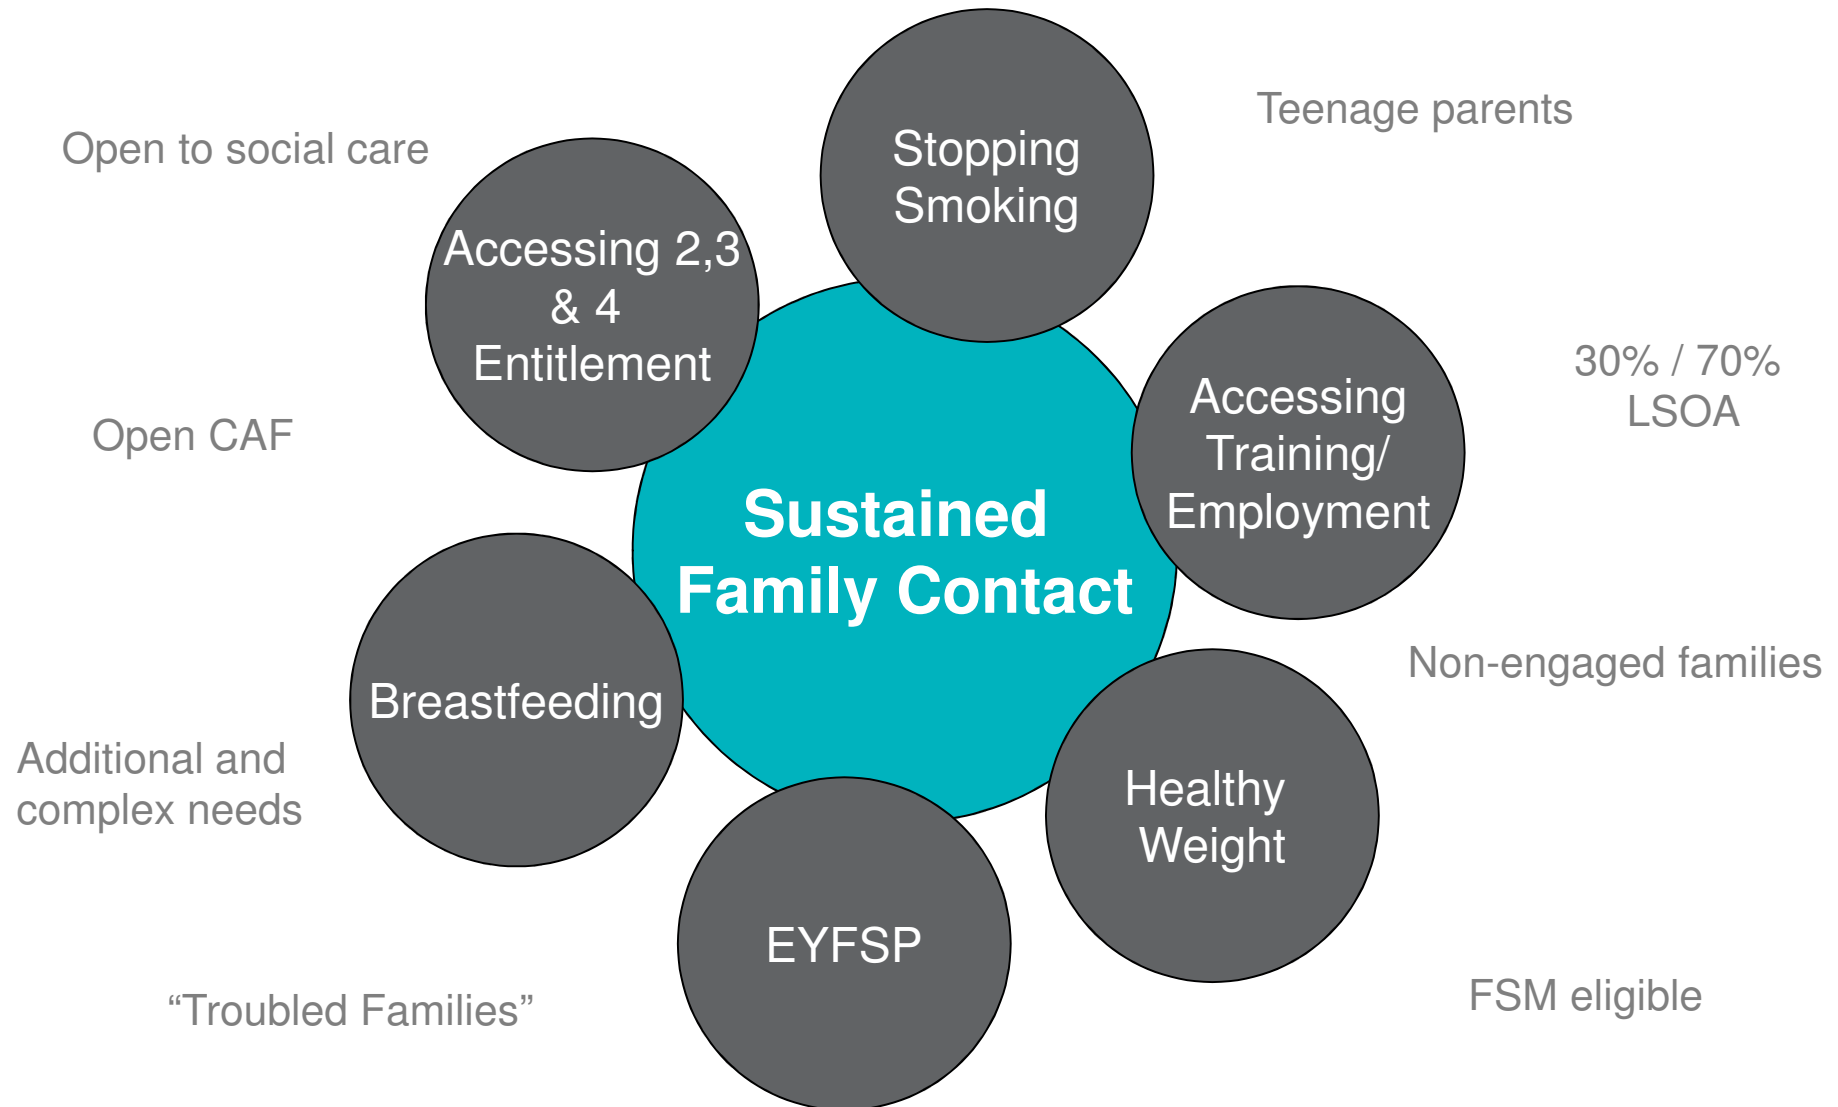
Open to social care

Stopping Smoking

Teenage parents

Accessing 2,3 & 4 Entitlement

30% / 70% LSOA

Accessing Training/ Employment

Open CAF

Sustained Family Contact

Non-engaged families

Breastfeeding

Additional and complex needs

Healthy Weight

EYFSP

"Troubled Families"

FSM eligible